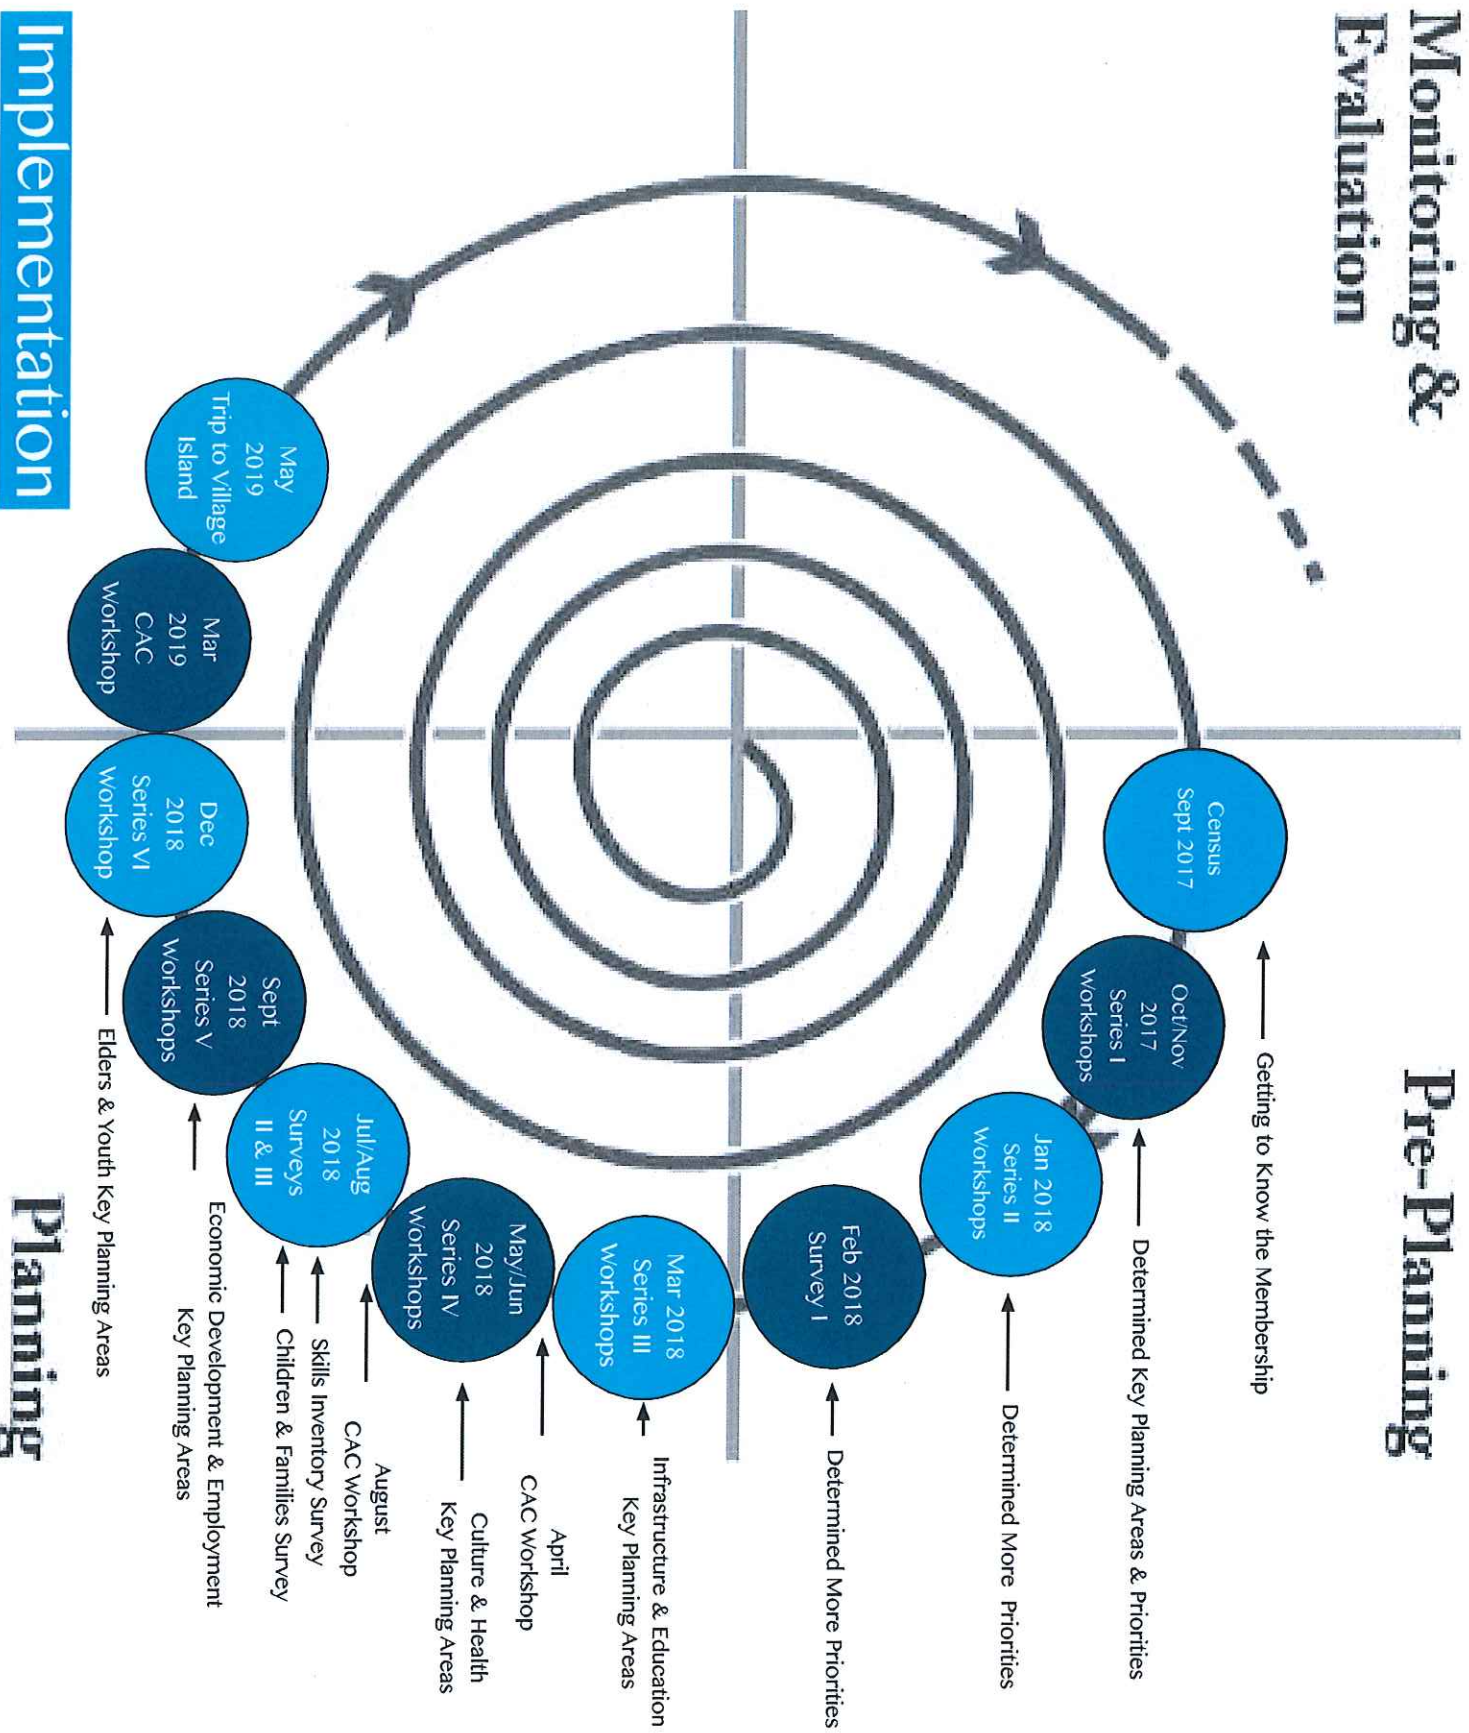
Monitoring & Evaluation

Pre-Planning

Planning

Implementation

Census
Sept 2017

Getting to Know the Membership

Oct/Nov
2017
Series I
Workshops

Determined Key Planning Areas & Priorities

Jan 2018
Series II
Workshops

Determined More Priorities

Feb 2018
Survey I

Determined More Priorities

Mar 2018
Series III
Workshops

Infrastructure & Education
Key Planning Areas

April
CAC Workshop

May/Jun
2018
Series IV
Workshops

Culture & Health
Key Planning Areas

August
CAC Workshop

Jul/Aug
2018
Surveys
II & III

Skills Inventory Survey

Children & Families Survey

Sept
2018
Series V
Workshops

Economic Development & Employment
Key Planning Areas

Dec
2018
Series VI
Workshop

Elders & Youth Key Planning Areas

Mar
2019
CAC
Workshop

May
2019
Trip to Village
Island